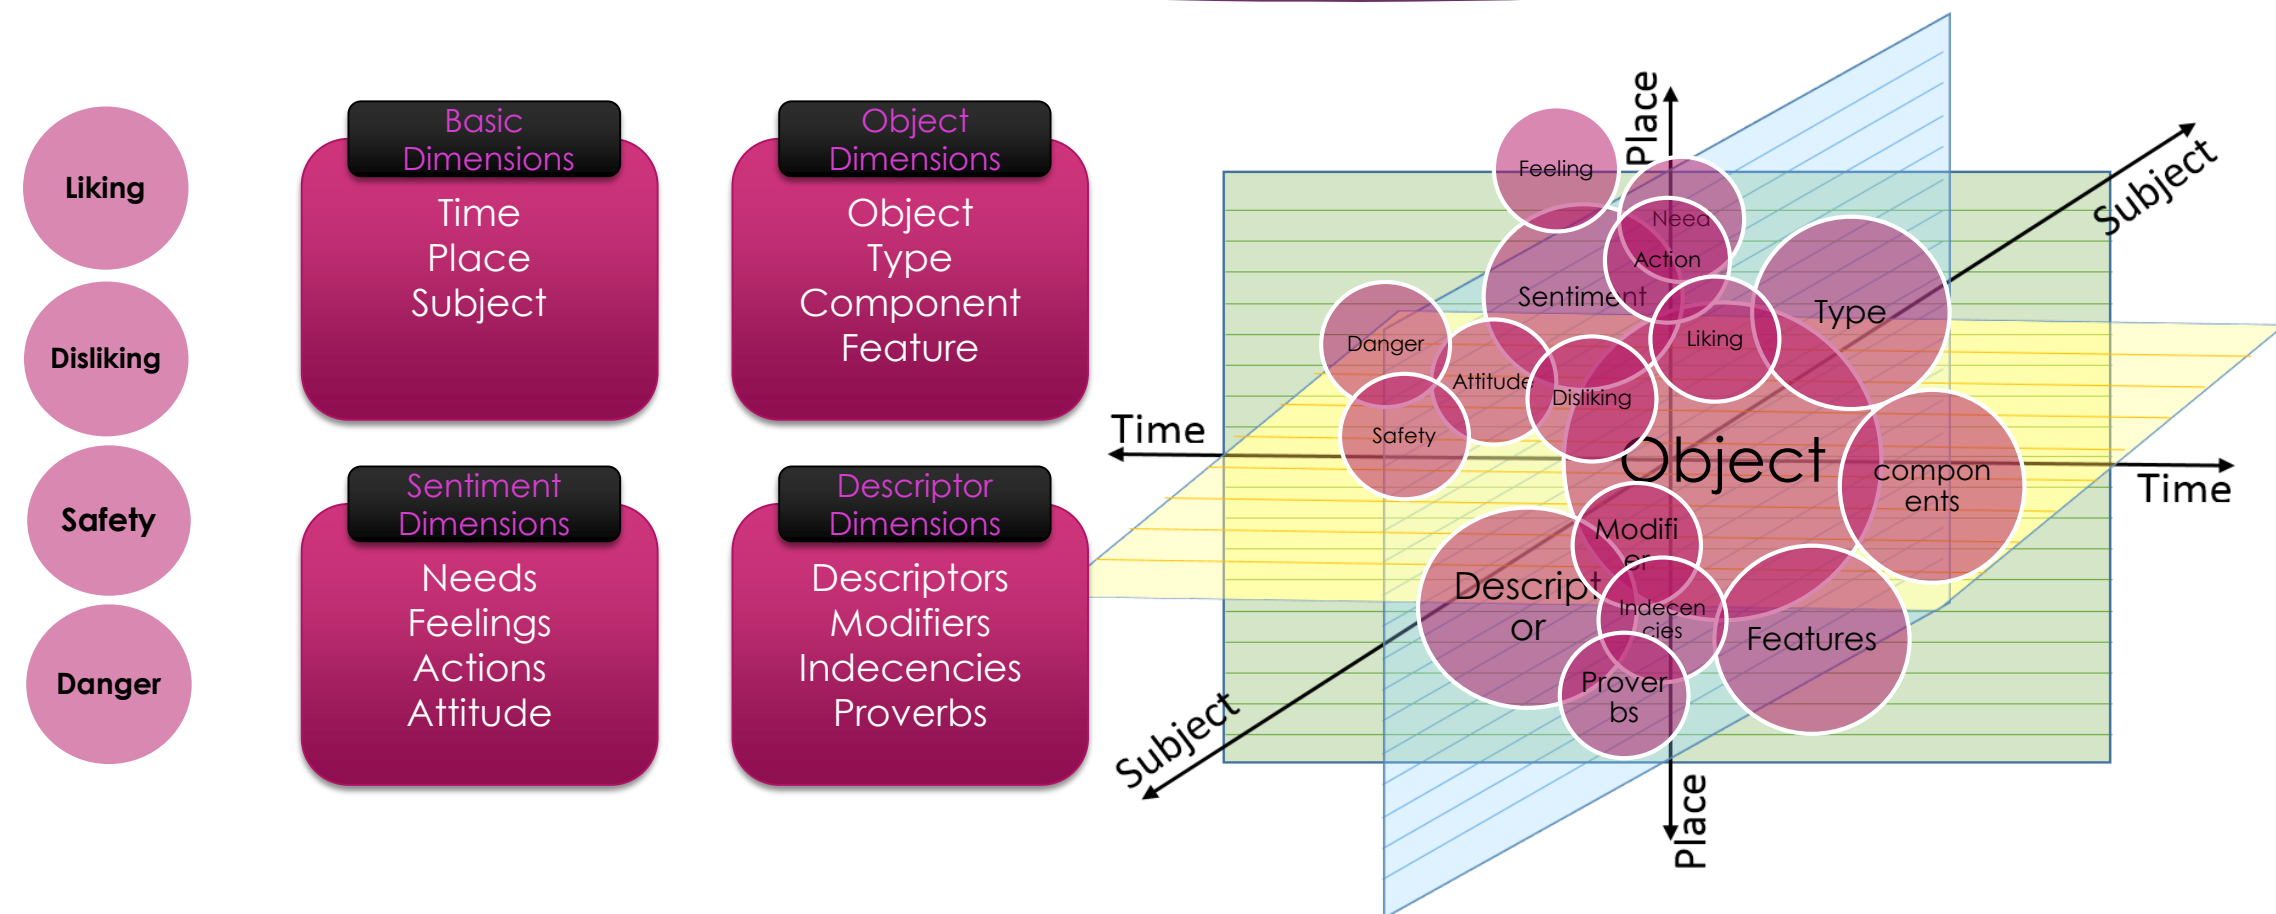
Liking

Disliking

Safety

Danger

Basic Dimensions

Time
Place
Subject

Object Dimensions

Object
Type
Component
Feature

Sentiment Dimensions

Needs
Feelings
Actions
Attitude

Descriptor Dimensions

Descriptors
Modifiers
Indecencies
Proverbs

Place

Subject

Feeling

Need

Action

Sentiment

Type

Danger

Attitude

Liking

Disliking

Safety

Time

Object

compon ents

Time

Modifi er

Descript or

Indecen cies

Features

Prover bs

Subject

Place